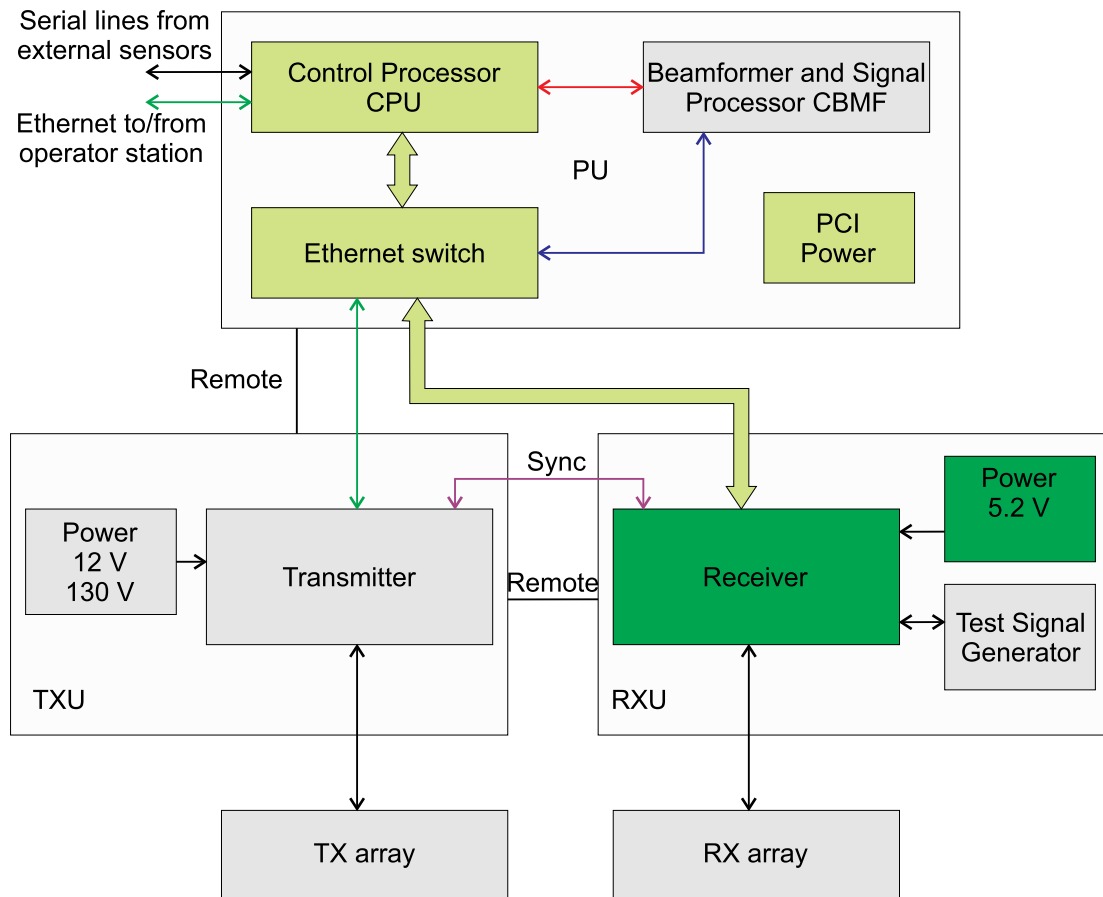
Serial lines from external sensors

Ethernet to/from operator station

Control Processor CPU

Beamformer and Signal Processor CBMF

PU

Ethernet switch

PCI Power

Remote

Sync

Power 12 V 130 V

Transmitter

Remote

Receiver

Power 5.2 V

Test Signal Generator

TXU

RXU

TX array

RX array